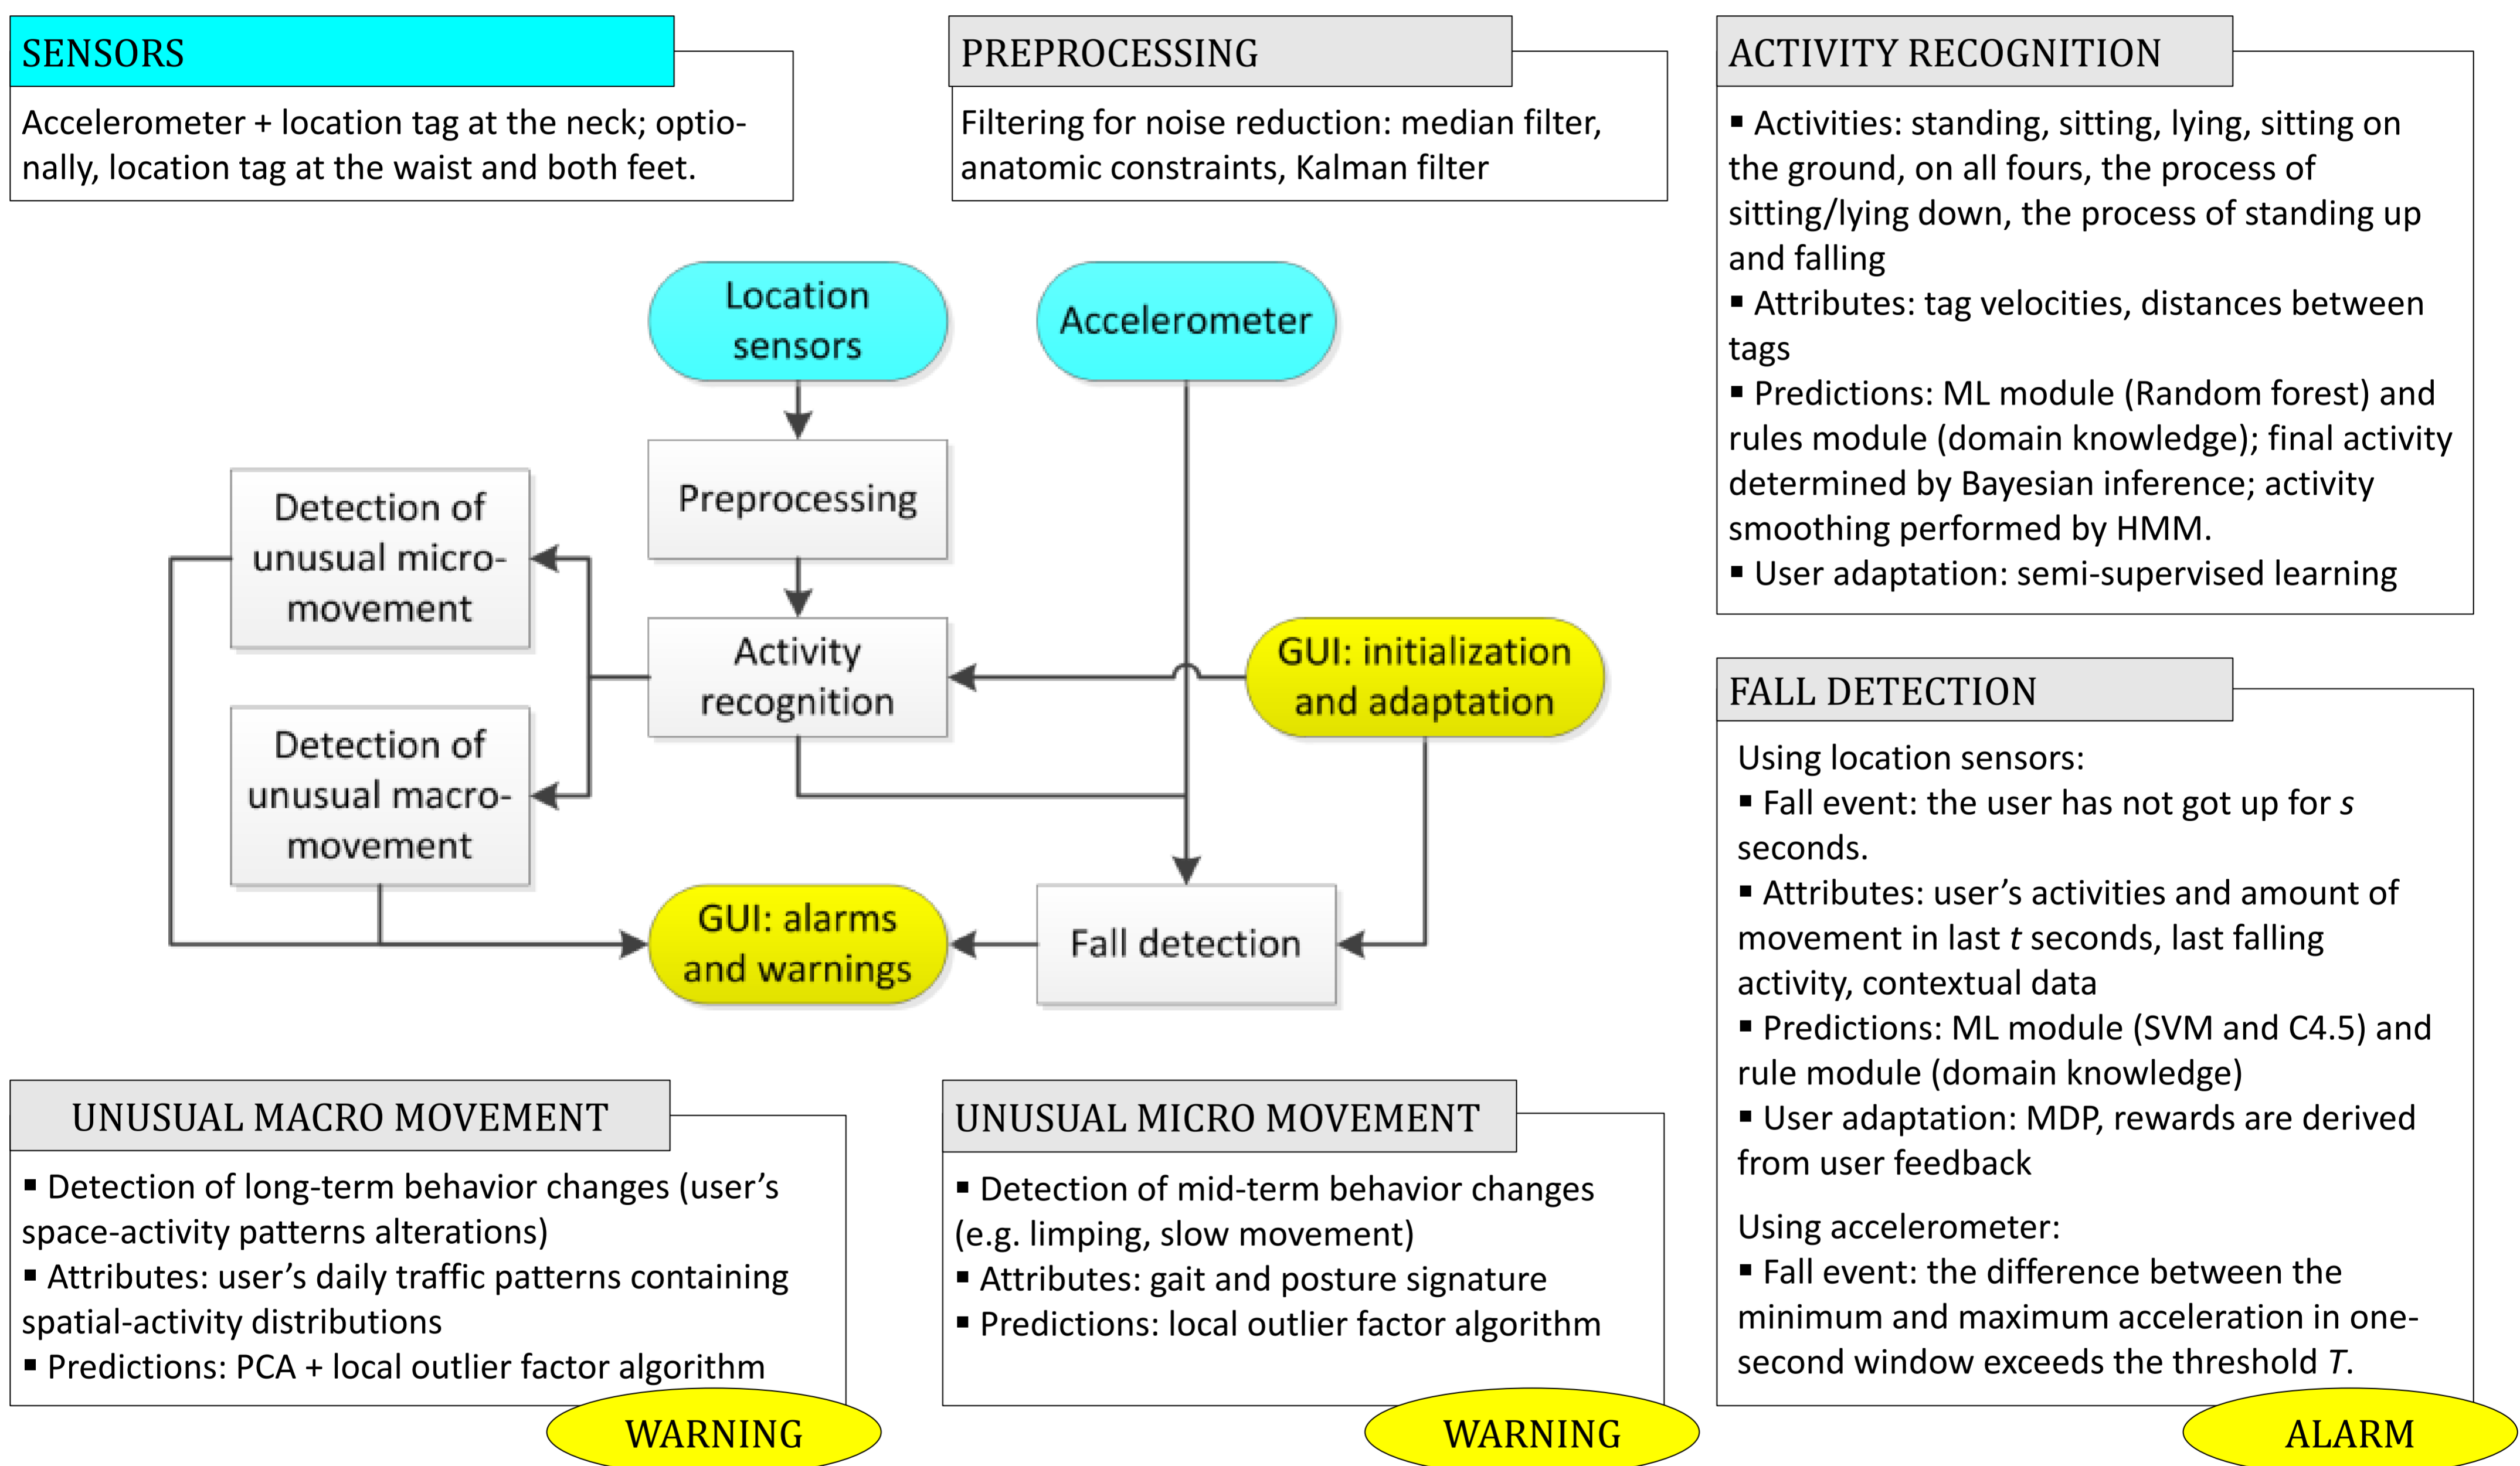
SENSORS

Accelerometer + location tag at the neck; optionally, location tag at the waist and both feet.

PREPROCESSING

Filtering for noise reduction: median filter, anatomic constraints, Kalman filter

ACTIVITY RECOGNITION

■ Activities: standing, sitting, lying, sitting on the ground, on all fours, the process of sitting/lying down, the process of standing up and falling
■ Attributes: tag velocities, distances between tags
■ Predictions: ML module (Random forest) and rules module (domain knowledge); final activity determined by Bayesian inference; activity smoothing performed by HMM.
■ User adaptation: semi-supervised learning

Location sensors

Accelerometer

Preprocessing

Detection of unusual micro-movement

Activity recognition

GUI: initialization and adaptation

Detection of unusual macro-movement

GUI: alarms and warnings

Fall detection

FALL DETECTION

Using location sensors:
■ Fall event: the user has not got up for $s$ seconds.
■ Attributes: user's activities and amount of movement in last $t$ seconds, last falling activity, contextual data
■ Predictions: ML module (SVM and C4.5) and rule module (domain knowledge)
■ User adaptation: MDP, rewards are derived from user feedback

Using accelerometer:
■ Fall event: the difference between the minimum and maximum acceleration in one-second window exceeds the threshold $T$.

ALARM

UNUSUAL MACRO MOVEMENT

■ Detection of long-term behavior changes (user's space-activity patterns alterations)
■ Attributes: user's daily traffic patterns containing spatial-activity distributions
■ Predictions: PCA + local outlier factor algorithm

WARNING

UNUSUAL MICRO MOVEMENT

■ Detection of mid-term behavior changes (e.g. limping, slow movement)
■ Attributes: gait and posture signature
■ Predictions: local outlier factor algorithm

WARNING